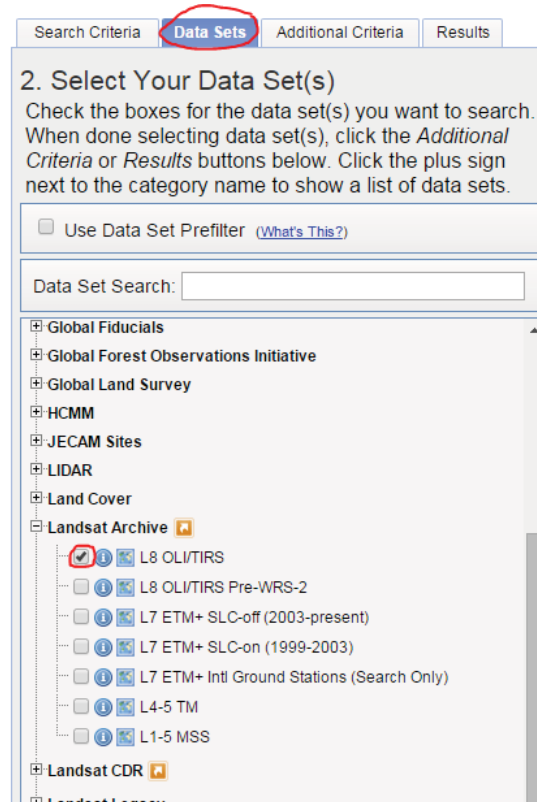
Search Criteria
Data Sets
Additional Criteria
Results

2. Select Your Data Set(s)

Check the boxes for the data set(s) you want to search. When done selecting data set(s), click the *Additional Criteria* or *Results* buttons below. Click the plus sign next to the category name to show a list of data sets.

Use Data Set Prefilter (What's This?)

Data Set Search:

Global Fiducials
Global Forest Observations Initiative
Global Land Survey
HCMM
JECAM Sites
LIDAR
Land Cover
Landsat Archive
L8 OLI/TIRS
L8 OLI/TIRS Pre-WRS-2
L7 ETM+ SLC-off (2003-present)
L7 ETM+ SLC-on (1999-2003)
L7 ETM+ Intl Ground Stations (Search Only)
L4-5 TM
L1-5 MSS
Landsat CDR
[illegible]